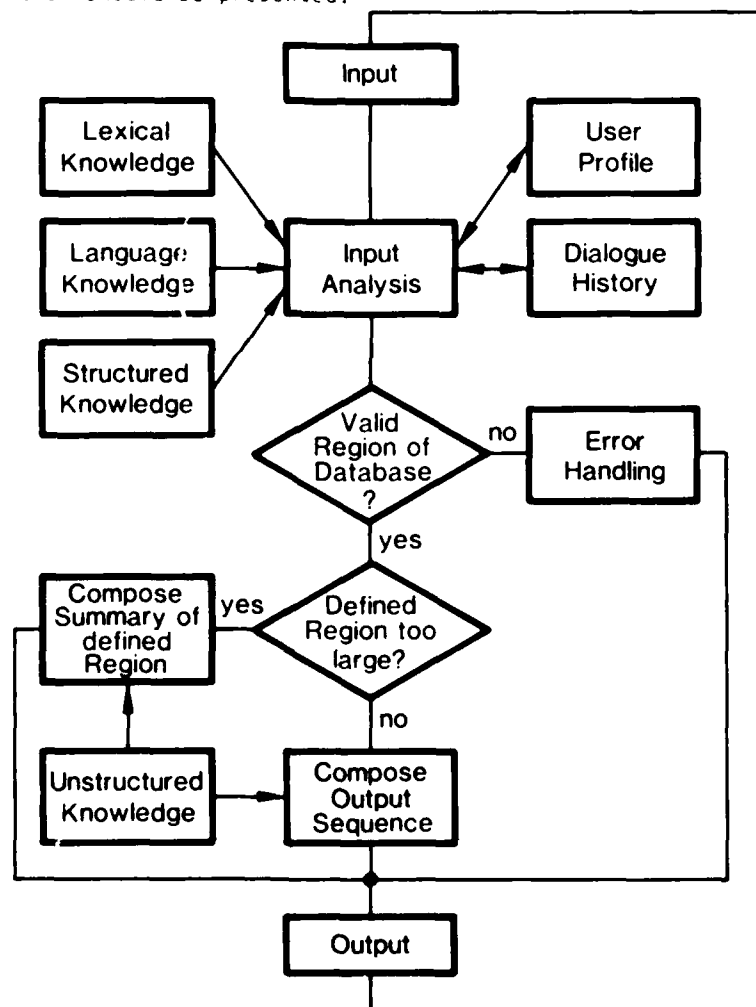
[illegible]

Input

Lexical Knowledge

User Profile

Language Knowledge

Input Analysis

Dialogue History

Structured Knowledge

Valid Region of Database ?

no

Error Handling

yes

Compose Summary of defined Region

yes

Defined Region too large?

no

Unstructured Knowledge

Compose Output Sequence

Output